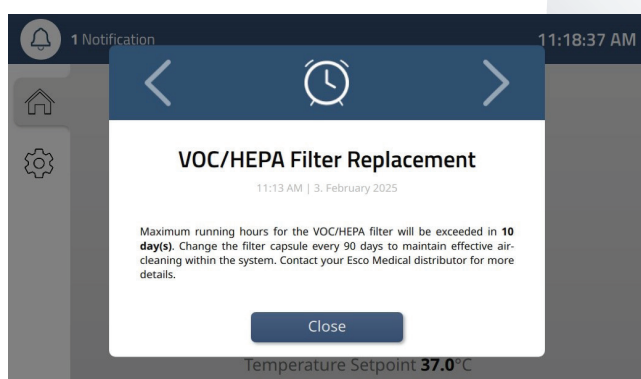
1 Notification

11:18:37 AM

VOC/HEPA Filter Replacement

11:13 AM | 3. February 2025

Maximum running hours for the VOC/HEPA filter will be exceeded in **10 day(s)**. Change the filter capsule every 90 days to maintain effective air-cleaning within the system. Contact your Esco Medical distributor for more details.

Close

Temperature Setpoint **37.0**°C